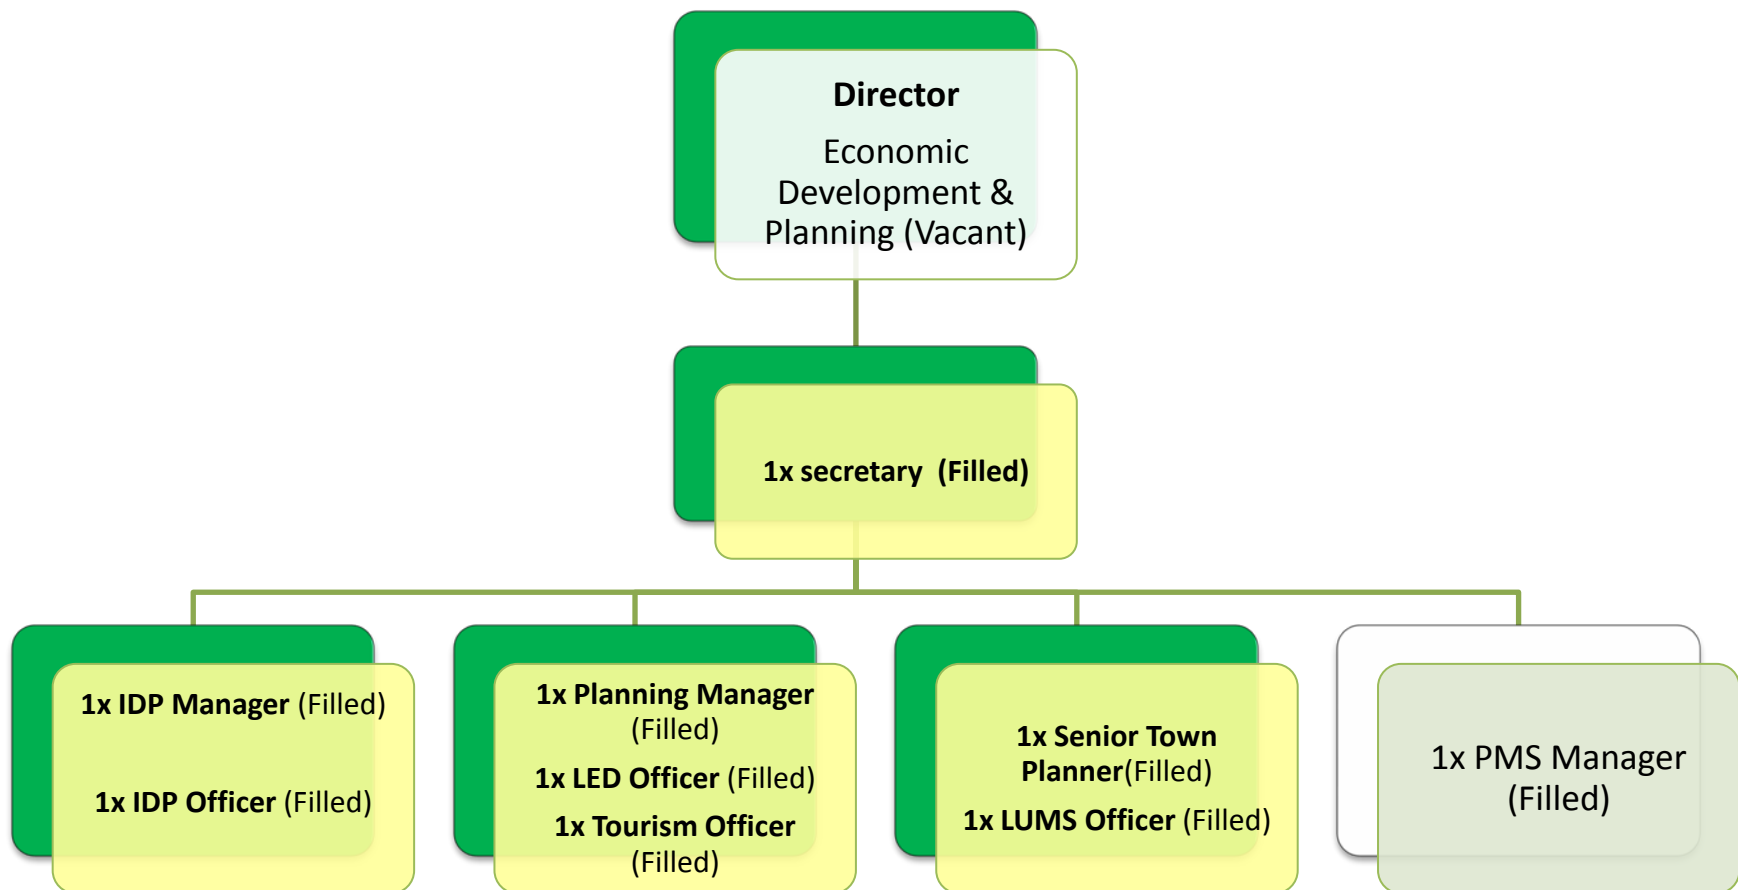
**Director**

Economic Development & Planning (Vacant)

**1x secretary (Filled)**

**1x IDP Manager** (Filled)

**1x IDP Officer** (Filled)

**1x Planning Manager** (Filled)

**1x LED Officer** (Filled)

**1x Tourism Officer** (Filled)

**1x Senior Town Planner**(Filled)

**1x LUMS Officer** (Filled)

1x PMS Manager (Filled)